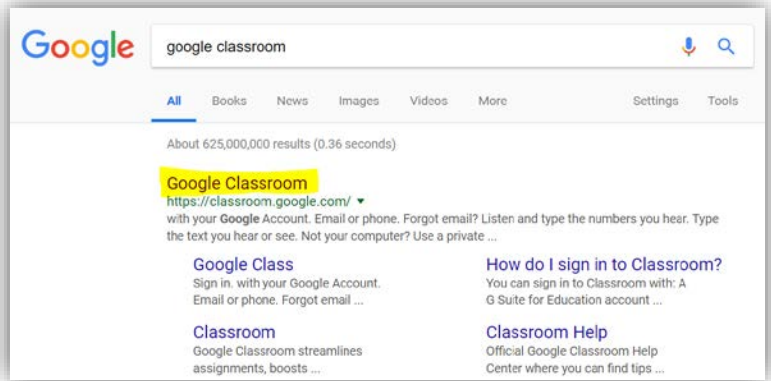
Google

google classroom

All Books News Images Videos More Settings Tools

About 625,000,000 results (0.36 seconds)

Google Classroom
https://classroom.google.com/ ▾
with your Google Account. Email or phone. Forgot email? Listen and type the numbers you hear. Type the text you hear or see. Not your computer? Use a private ...

Google Class
Sign in. with your Google Account. Email or phone. Forgot email ...

How do I sign in to Classroom?
You can sign in to Classroom with: A G Suite for Education account ...

Classroom
Google Classroom streamlines assignments, boosts ...

Classroom Help
Official Google Classroom Help Center where you can find tips ...